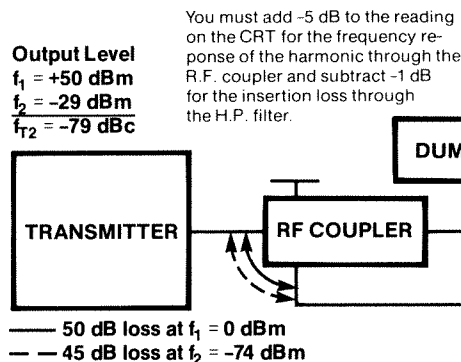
You must add -5 dB to the reading on the CRT for the frequency response of the harmonic through the R.F. coupler and subtract -1 dB for the insertion loss through the H.P. filter.

Output Level
$f_1$ = +50 dBm
$f_2$ = -29 dBm
$f_{T2}$ = -79 dBc

DUM

TRANSMITTER

RF COUPLER

—— 50 dB loss at $f_1$ = 0 dBm
— — 45 dB loss at $f_2$ = -74 dBm